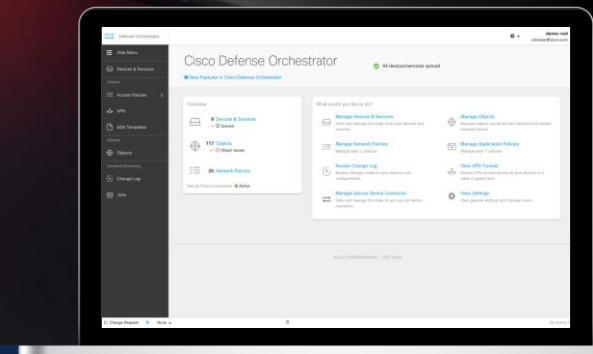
Defense Orchestrator

Hide Menu

Devices & Services

Policies

Access Policies

VPN

ASA Templates

Objects

Change Log

Jobs

Cisco Defense Orchestrator

All devices/services synced

New Features in Cisco Defense Orchestrator

Overview

9 Devices & Services

117 Objects

25 Network Policies

What would you like to do?

Manage Devices & Services

Manage Objects

Manage Network Policies

Manage Application Policies

Review Change Log

View VPN Tunnels

Manage Secure Device Connector

View Settings

Change Request

None